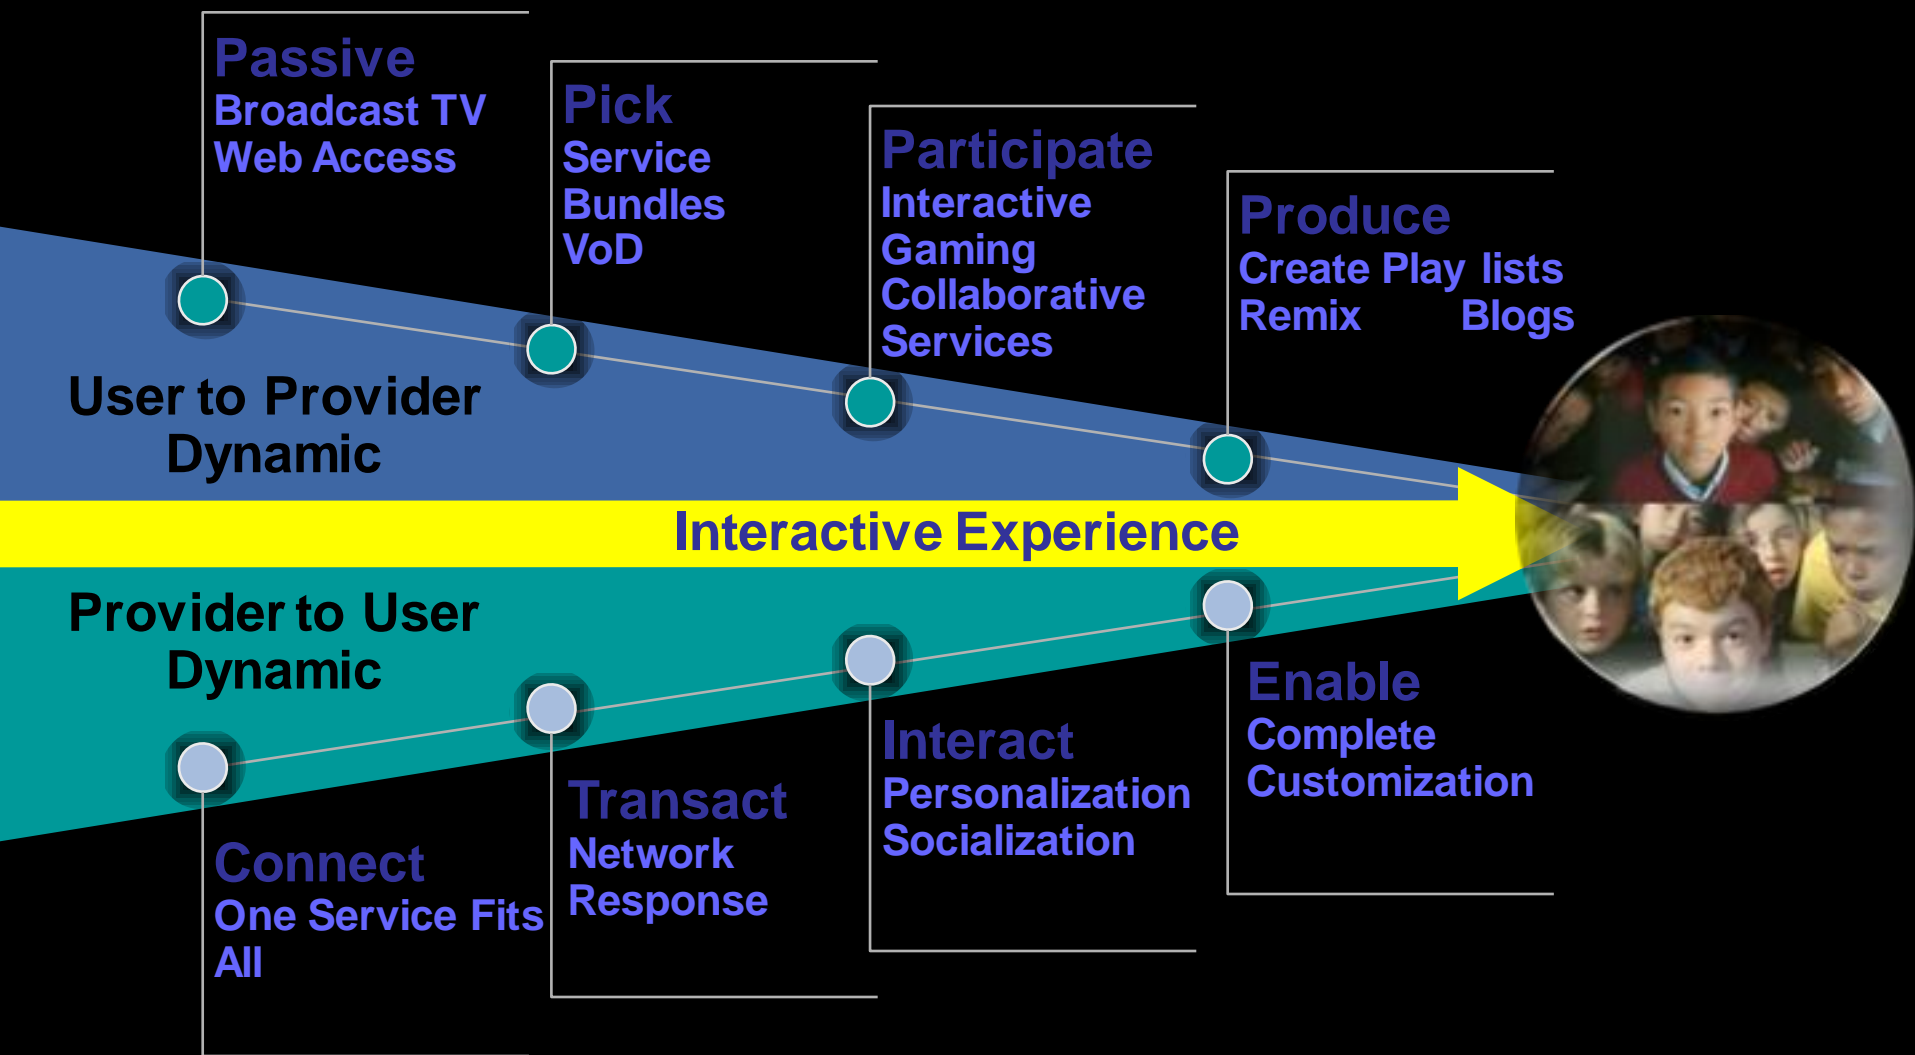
Passive
Broadcast TV
Web Access

Pick
Service
Bundles
VoD

Participate
Interactive
Gaming
Collaborative
Services

Produce
Create Play lists
Remix Blogs

User to Provider
Dynamic

Interactive Experience

Provider to User
Dynamic

Connect
One Service Fits
All

Transact
Network
Response

Interact
Personalization
Socialization

Enable
Complete
Customization